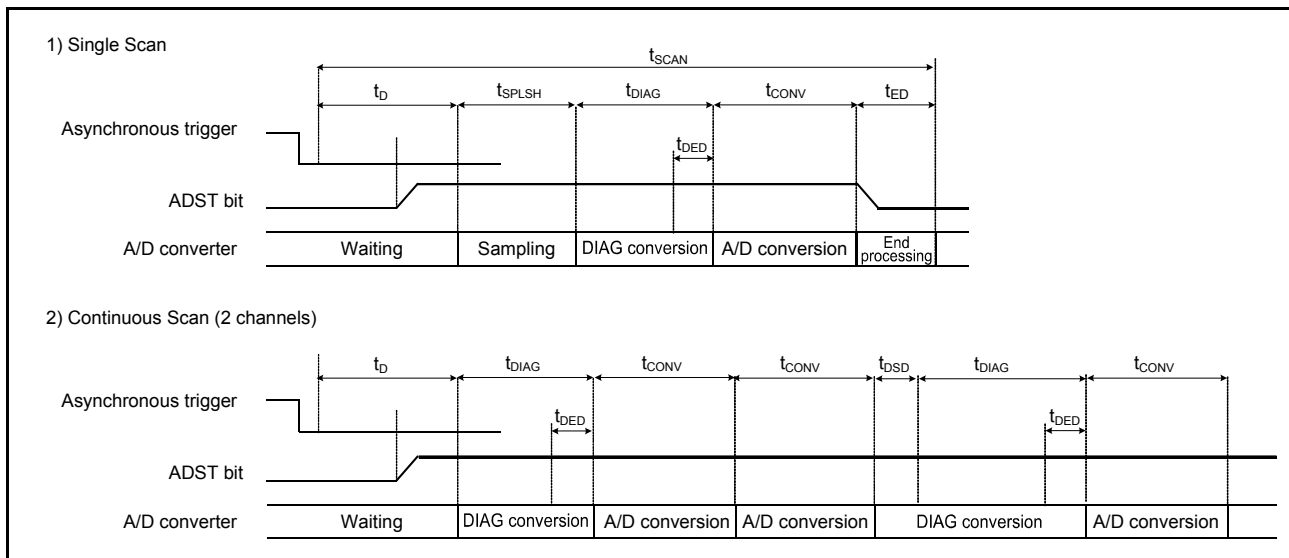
1) Single Scan

$t_{SCAN}$

$t_D$ $t_{SPLSH}$ $t_{DIAG}$ $t_{CONV}$ $t_{ED}$

Asynchronous trigger

$t_{DED}$

ADST bit

A/D converter Waiting Sampling DIAG conversion A/D conversion End processing

2) Continuous Scan (2 channels)

$t_D$ $t_{DIAG}$ $t_{CONV}$ $t_{CONV}$ $t_{DSD}$ $t_{DIAG}$ $t_{CONV}$

Asynchronous trigger

$t_{DED}$ $t_{DED}$

ADST bit

A/D converter Waiting DIAG conversion A/D conversion A/D conversion DIAG conversion A/D conversion